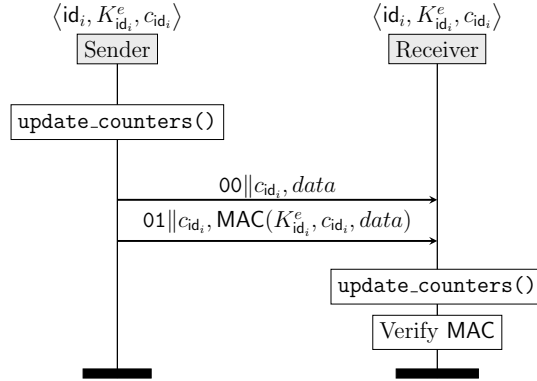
$\langle \mathsf{id}_i, K^e_{\mathsf{id}_i}, c_{\mathsf{id}_i} \rangle$

Sender

$\langle \mathsf{id}_i, K^e_{\mathsf{id}_i}, c_{\mathsf{id}_i} \rangle$

Receiver

update_counters()

$\mathsf{00} \| c_{\mathsf{id}_i}, data$

$\mathsf{01} \| c_{\mathsf{id}_i}, \mathsf{MAC}(K^e_{\mathsf{id}_i}, c_{\mathsf{id}_i}, data)$

update_counters()

Verify MAC